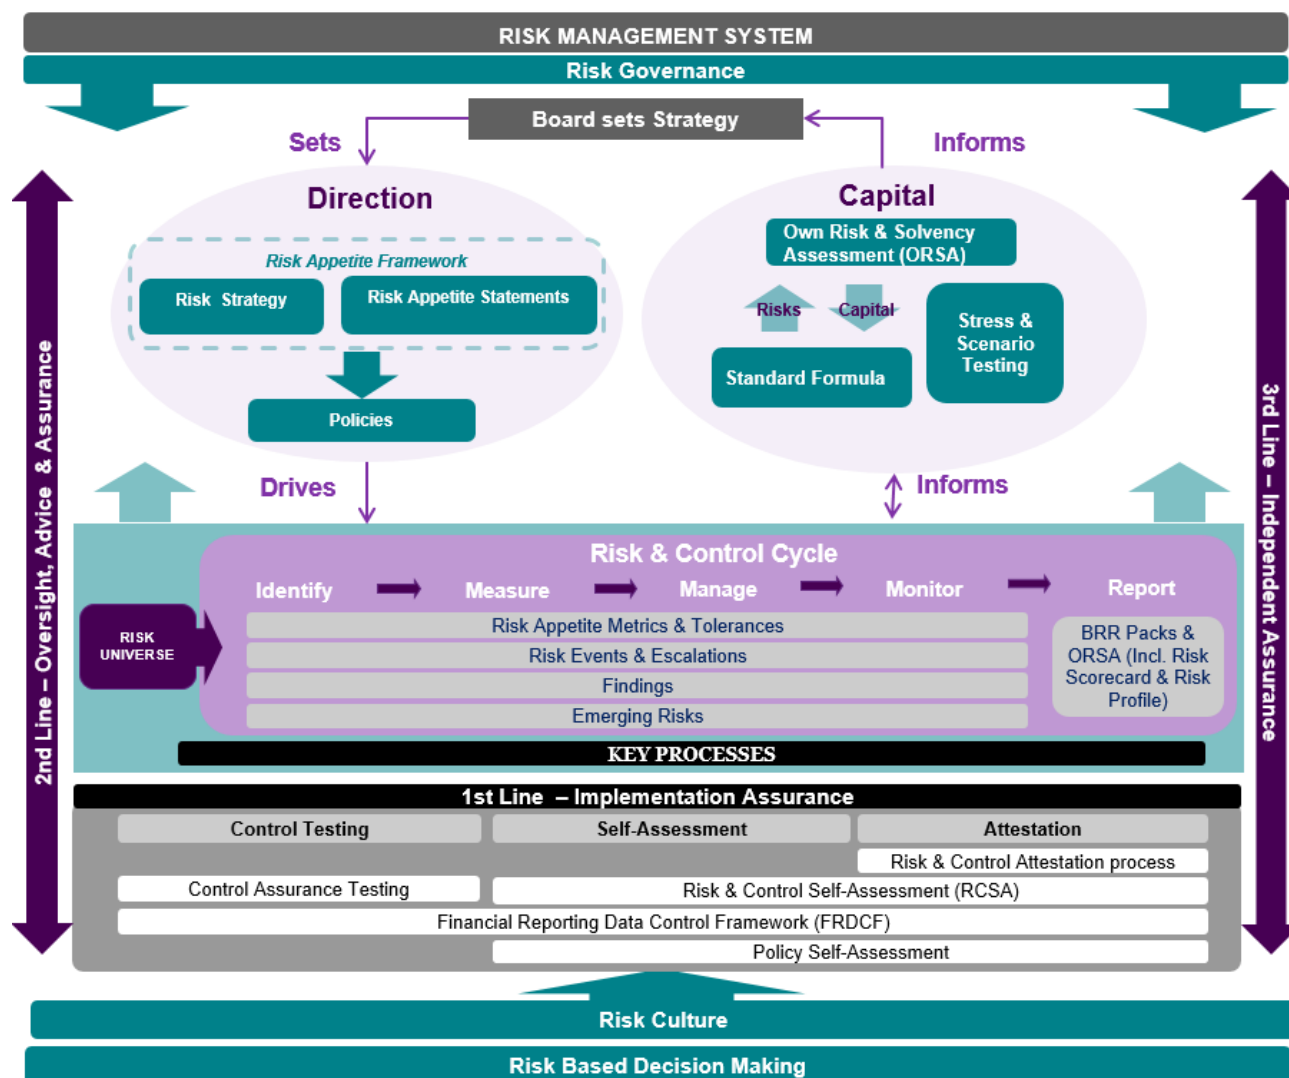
RISK MANAGEMENT SYSTEM

Risk Governance

Board sets Strategy

Sets

Informs

Direction

Risk Appetite Framework

Risk Strategy

Risk Appetite Statements

Policies

Capital

Own Risk & Solvency Assessment (ORSA)

Risks

Capital

Standard Formula

Stress & Scenario Testing

Drives

Informs

2nd Line – Oversight, Advice & Assurance

3rd Line – Independent Assurance

Risk & Control Cycle

Identify

Measure

Manage

Monitor

Report

RISK UNIVERSE

Risk Appetite Metrics & Tolerances

Risk Events & Escalations

Findings

Emerging Risks

BRR Packs & ORSA (Incl. Risk Scorecard & Risk Profile)

KEY PROCESSES

1st Line – Implementation Assurance

| Control Testing | Self-Assessment | Attestation |
|---|---|---|
| | | Risk & Control Attestation process |
| Control Assurance Testing | Risk & Control Self-Assessment (RCSA) | |
| Financial Reporting Data Control Framework (FRDCF) | | |
| | Policy Self-Assessment | |

Risk Culture

Risk Based Decision Making